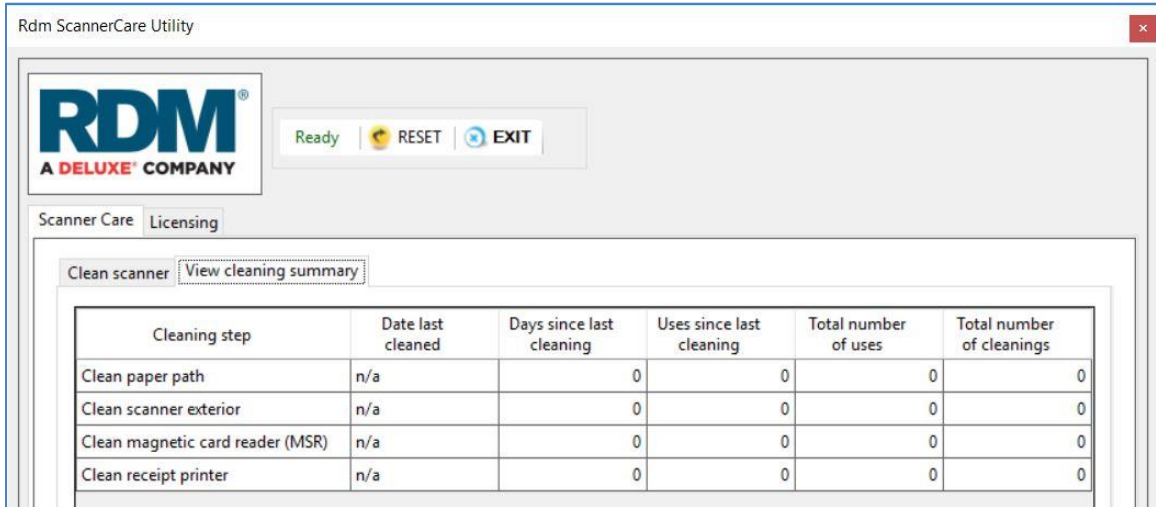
Rdm ScannerCare Utility

×

RDM®
A DELUXE® COMPANY

Ready | RESET | EXIT

Scanner Care | Licensing

Clean scanner | View cleaning summary

| Cleaning step | Date last cleaned | Days since last cleaning | Uses since last cleaning | Total number of uses | Total number of cleanings |
|---|---|---|---|---|---|
| Clean paper path | n/a | 0 | 0 | 0 | 0 |
| Clean scanner exterior | n/a | 0 | 0 | 0 | 0 |
| Clean magnetic card reader (MSR) | n/a | 0 | 0 | 0 | 0 |
| Clean receipt printer | n/a | 0 | 0 | 0 | 0 |